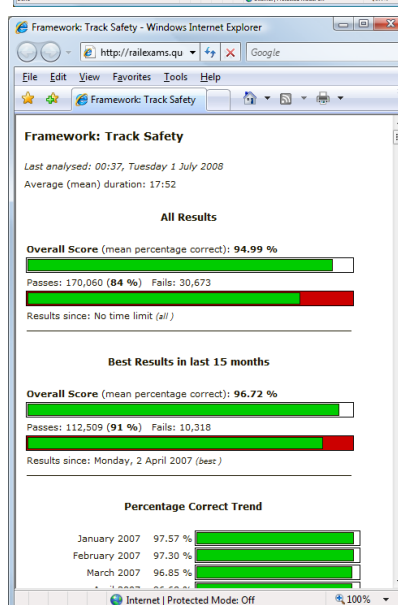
Framework: Track Safety - Windows Internet Explorer

http://railexams.qu

Google

File Edit View Favorites Tools Help

Framework: Track Safety

Framework: Track Safety

Last analysed: 00:37, Tuesday 1 July 2008

Average (mean) duration: 17:52

All Results

Overall Score (mean percentage correct): 94.99 %

Passes: 170,060 (84 %) Fails: 30,673

Results since: No time limit (all)

Best Results in last 15 months

Overall Score (mean percentage correct): 96.72 %

Passes: 112,509 (91 %) Fails: 10,318

Results since: Monday, 2 April 2007 (best)

Percentage Correct Trend

January 2007 97.57 %

February 2007 97.30 %

March 2007 96.85 %

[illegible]

Internet | Protected Mode: Off

100%